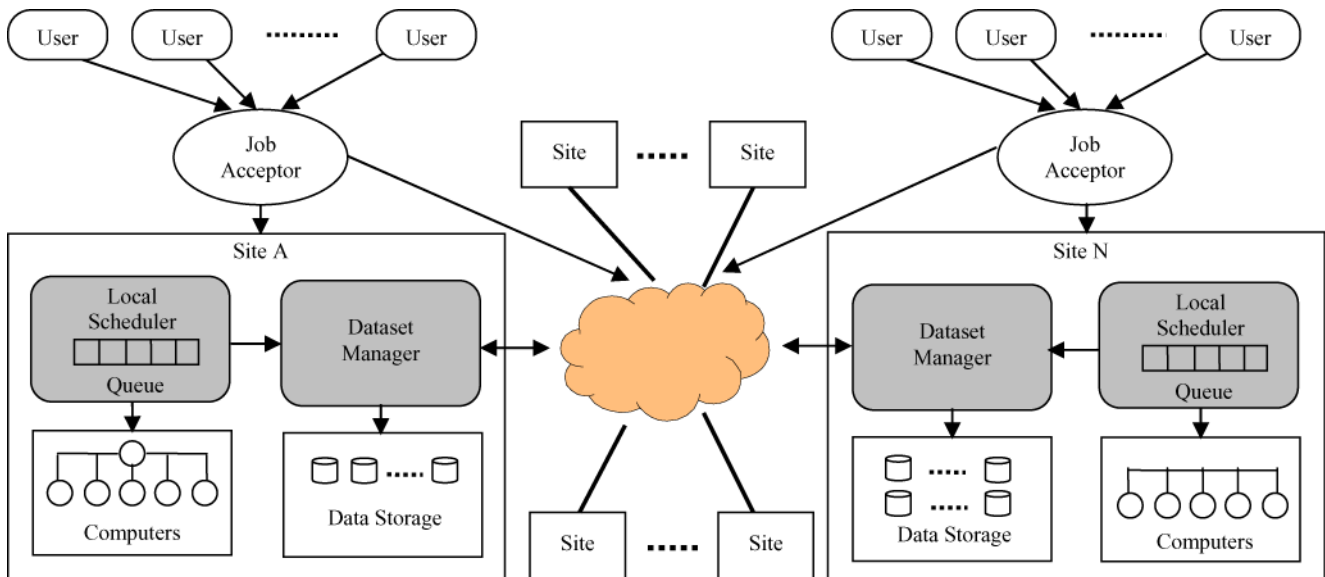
User
User
.........
User

User
User
.........
User

Job Acceptor

Job Acceptor

Site
.....
Site

Site A

Local Scheduler
Queue

Dataset Manager

Computers

.....
Data Storage

Site N

Dataset Manager

Local Scheduler
Queue

.....
.....
Data Storage

Computers

Site
.....
Site